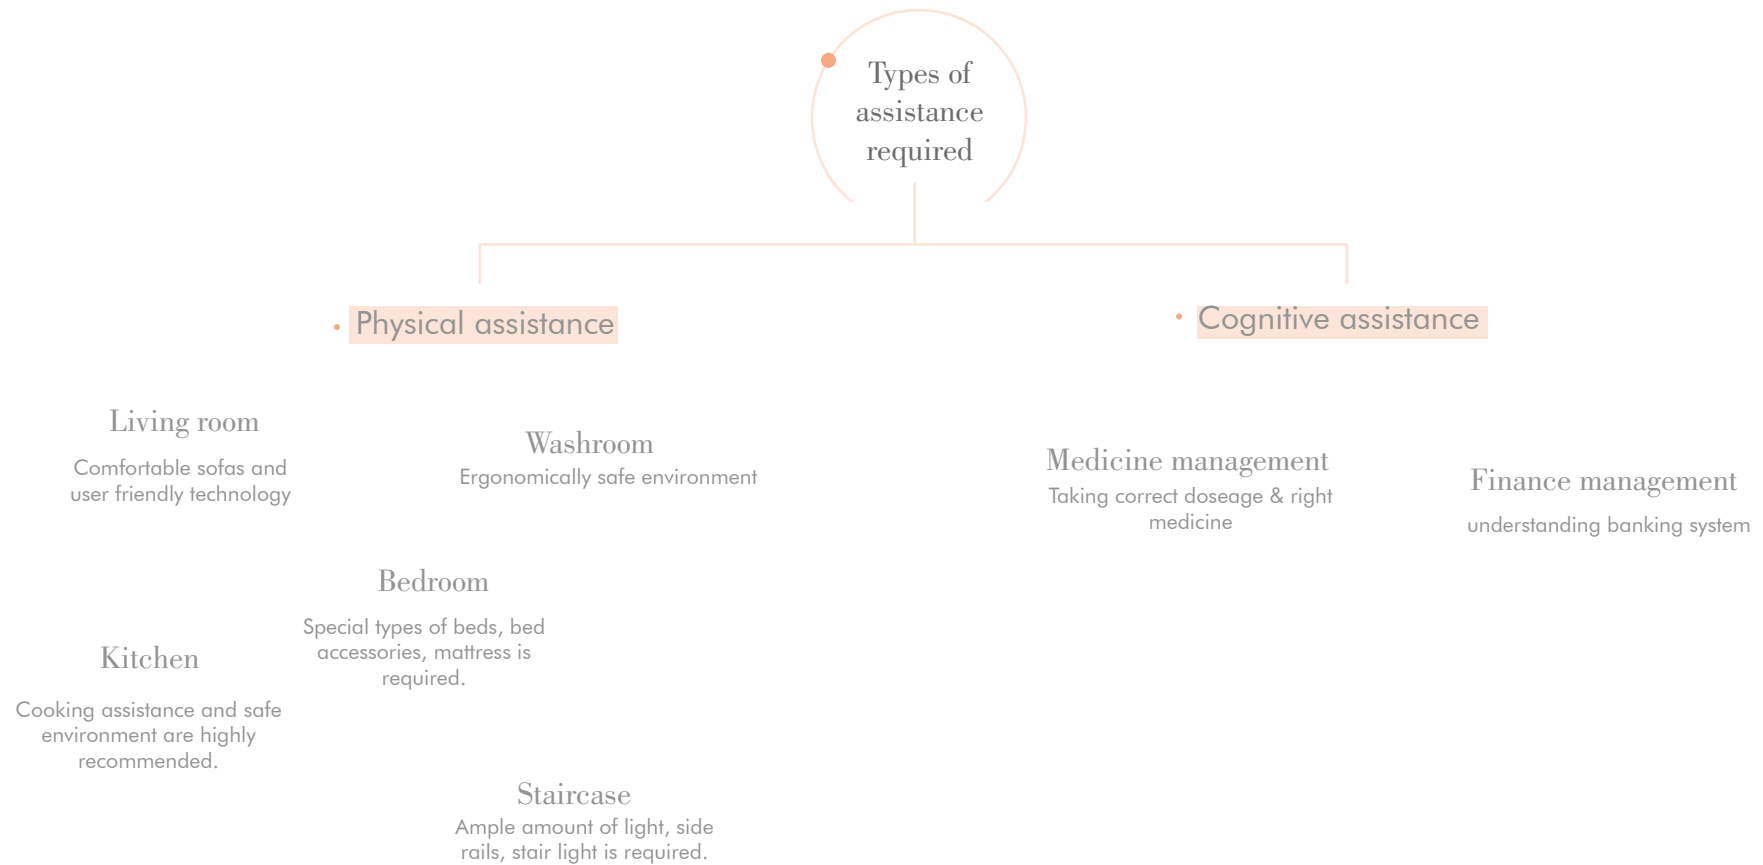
Types of assistance required

Physical assistance

Cognitive assistance

Living room

Comfortable sofas and user friendly technology

Washroom

Ergonomically safe environment

Medicine management

Taking correct doseage & right medicine

Finance management

understanding banking system

Bedroom

Special types of beds, bed accessories, mattress is required.

Kitchen

Cooking assistance and safe environment are highly recommended.

Staircase

Ample amount of light, side rails, stair light is required.